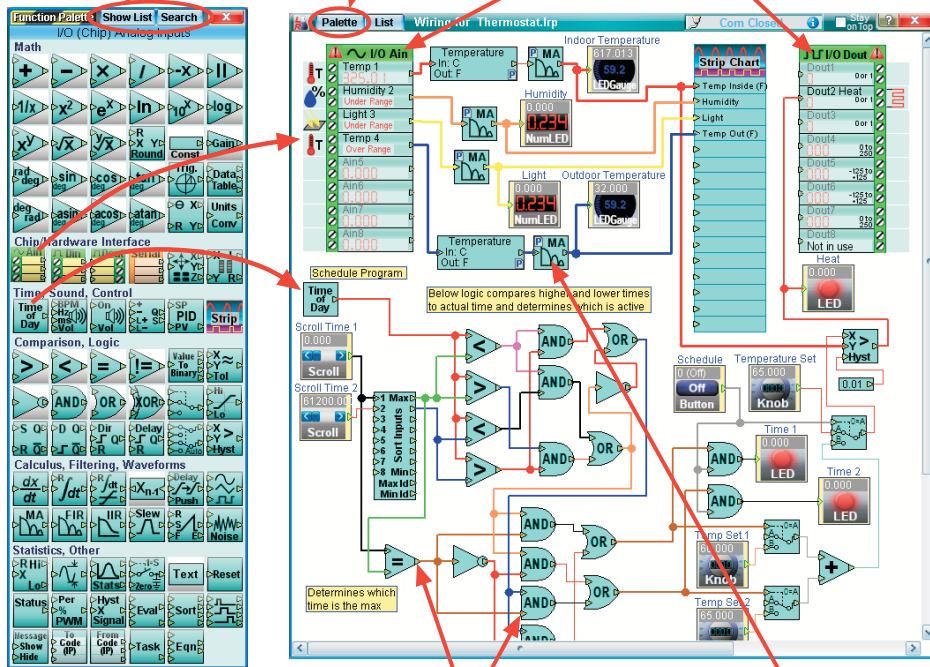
Function Palette Show List Search ×
I/O (Chip) Analog Inputs

Math
+ − × / -X ||
1/x x² eˣ ln 10ˣ log
xʸ √x ʸ√x R X Round Const Gain
rad deg sin deg cos deg tan deg Trig Data Table
deg rad asin acos atan R X Y θ Units Conv

Chip/Hardware Interface
Serial

Time, Sound, Control
Time of Day BPM Hz Vol On Vol PID SP PV Strip

Comparison, Logic
> < = != Value To Binary X Y Tol
AND OR XOR Hi Lo
S Q R D Q Dir R Delay X Y Hyst

Calculus, Filtering, Waveforms
dx/dt ∫dt R ∫dt Xn-1 Delay Push
MA FIR IIR Slew Noise

Statistics, Other
R Hi X Lo Stats Zero Text Reset
Status Per % PWM Hyst X Signal Eval Sort
Message Show Hide To Code (P) From Code (P) Task Eqn

Palette List Wiring for Thermostat.lrp Com Closed Stay on Top ? ×

I/O Ain
Temp 1 325.01
Humidity 2 Under Range
Light 3 Under Range
Temp 4 Over Range
Ain5 0.000
Ain6 0.000
Ain7 0.000
Ain8 0.000

Temperature In: C Out: F
MA
Indoor Temperature 617.013 59.2 LEDGauge
Humidity 0.000 0.234 NumLED
MA
MA
Light 0.000 0.234 NumLED
Outdoor Temperature 32.000 59.2 LEDGauge
Temperature In: C Out: F
MA

Strip Chart
Temp Inside (F)
Humidity
Light
Temp Out (F)

I/O Dout
Dout1 0 or 1
Dout2 Heat 0 or 1
Dout3 0 or 1
Dout4 0 to 255
Dout5 -125 to +125
Dout6 -125 to +125
Dout7 0 to 255
Dout8 Not in use
Heat 0.000 LED

Schedule Program
Time of Day
Below logic compares higher and lower times to actual time and determines which is active
Scroll Time 1 0.000 Scroll
Scroll Time 2 61200.00 Scroll
Sort Inputs 1 Max 2 Min 3 4 5 6 7 8 Max Id Min Id
< > < >
AND OR AND OR
AND AND
X Y > Hyst
0.01
Schedule 0 (Off) Off Button
Temperature Set 65.000 Knob
Time 1 0.000 LED
Time 2 0.000 LED
=
AND OR AND OR AND AND
Temp Set 1 60.000 Knob
Temp Set 2 65.000
+
Determines which time is the max